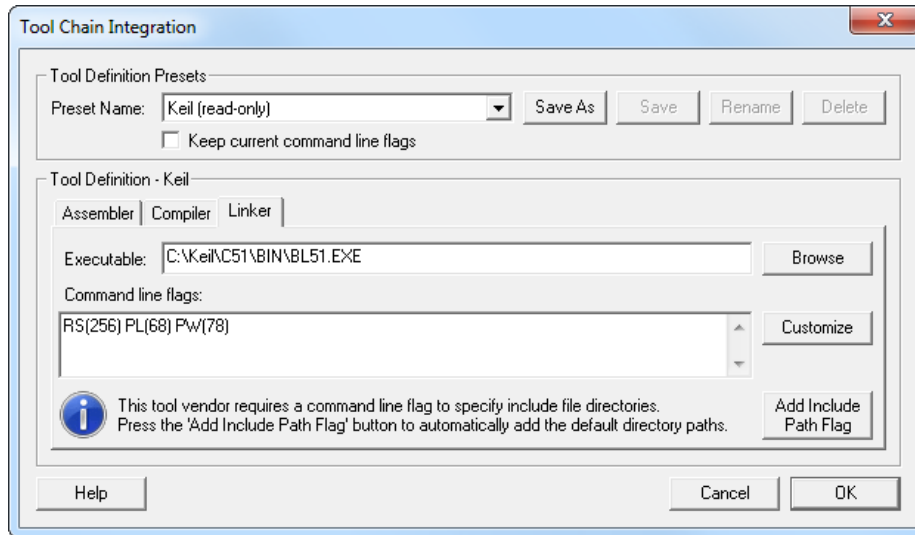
Tool Chain Integration

X

Tool Definition Presets

Preset Name: Keil (read-only)

Save As

Save

Rename

Delete

Keep current command line flags

Tool Definition - Keil

Assembler

Compiler

Linker

Executable: C:\Keil\C51\BIN\BL51.EXE

Browse

Command line flags:

RS(256) PL(68) PW(78)

Customize

This tool vendor requires a command line flag to specify include file directories. Press the 'Add Include Path Flag' button to automatically add the default directory paths.

Add Include Path Flag

Help

Cancel

OK